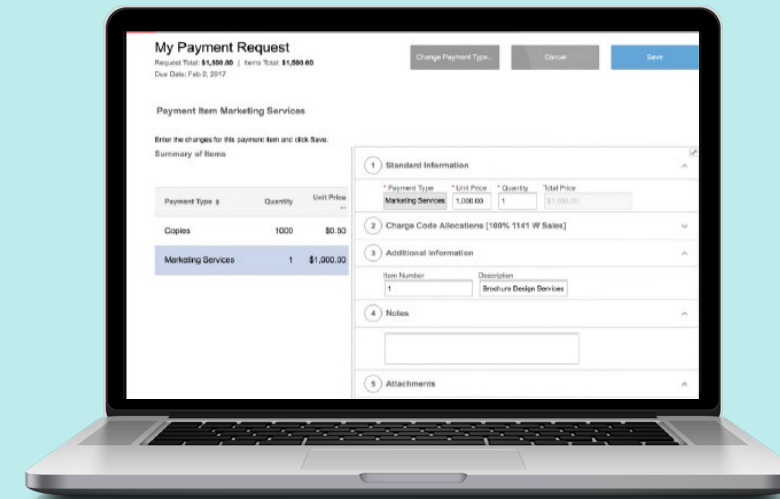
My Payment Request
Request Total: $1,500.00 | Items Total: $1,500.00
Due Date: Feb 2, 2017

Change Payment Type...
Cancel
Save

Payment Item Marketing Services

Enter the changes for this payment item and click Save.

Summary of Items

| Payment Type | Quantity | Unit Price |
|---|---|---|
| Copies | 1000 | $0.50 |
| Marketing Services | 1 | $1,000.00 |

1 Standard Information
* Payment Type: Marketing Services
* Unit Price: 1,000.00
* Quantity: 1
Total Price: $1,000.00

2 Charge Code Allocations [100% 1141 W Sales]

3 Additional Information
Item Number: 1
Description: Brochure Design Services

4 Notes

5 Attachments